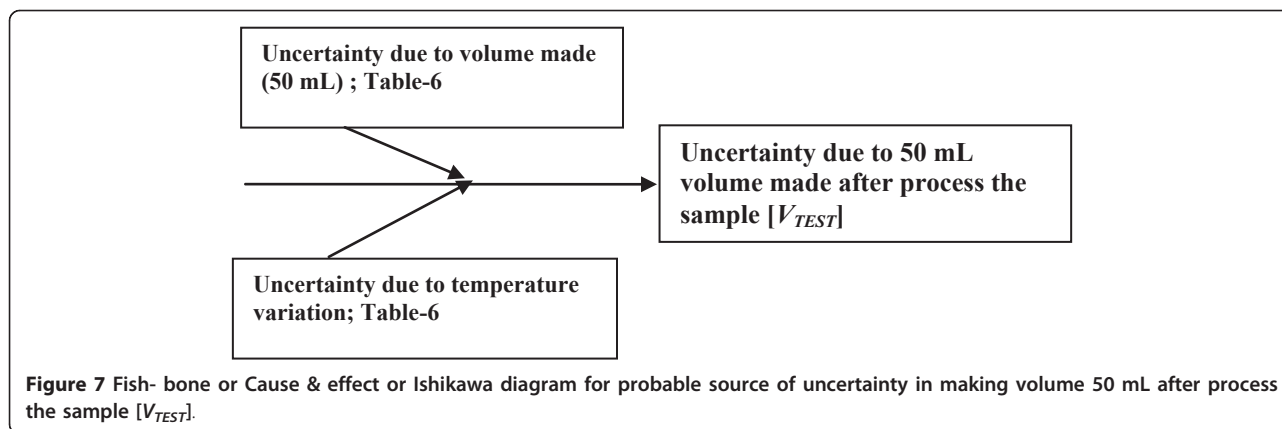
Uncertainty due to volume made (50 mL) ; Table-6

Uncertainty due to 50 mL volume made after process the sample [$V_{TEST}$]

Uncertainty due to temperature variation; Table-6

Figure 7 Fish- bone or Cause & effect or Ishikawa diagram for probable source of uncertainty in making volume 50 mL after process the sample [$V_{TEST}$].